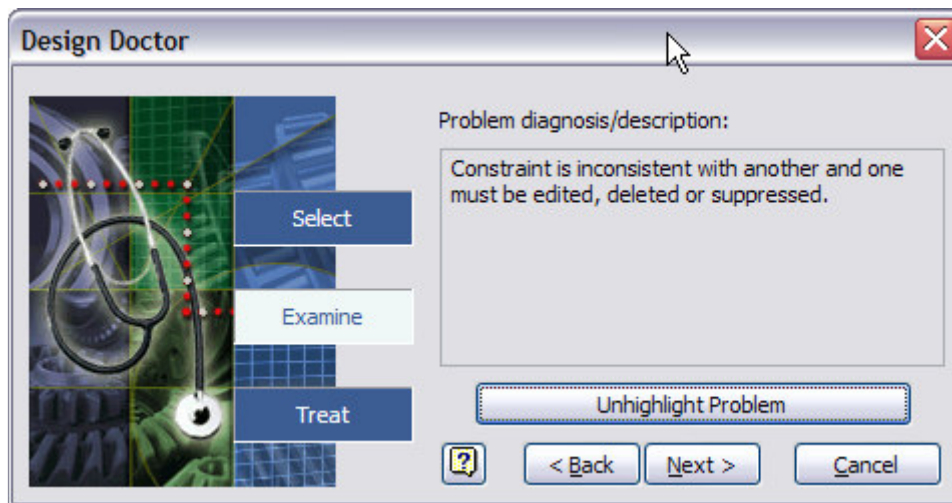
Design Doctor

Select

Examine

Treat

Problem diagnosis/description:

Constraint is inconsistent with another and one must be edited, deleted or suppressed.

Unhighlight Problem

?

< Back

Next >

Cancel